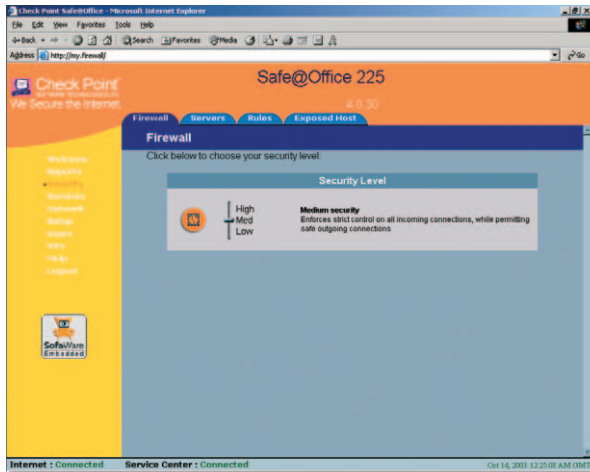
Check Point Safe@Office - Microsoft Internet Explorer

File Edit View Favorites Tools Help

Back Search Favorites Media

Address http://my.firewall/

Go

Check Point SOFTWARE TECHNOLOGIES LTD.

We Secure the Internet.

Safe@Office 225

4.0.30

Firewall Servers Rules Exposed Host

Firewall

Click below to choose your security level:

Welcome
Reports
Security
Services
Network
Setup
Users
Info
Help
Logout

SofaWare Embedded

Security Level

High
Med
Low

Medium security
Enforces strict control on all incoming connections, while permitting safe outgoing connections

Internet : Connected Service Center : Connected Oct 14, 2003 12:25:00 AM GMT